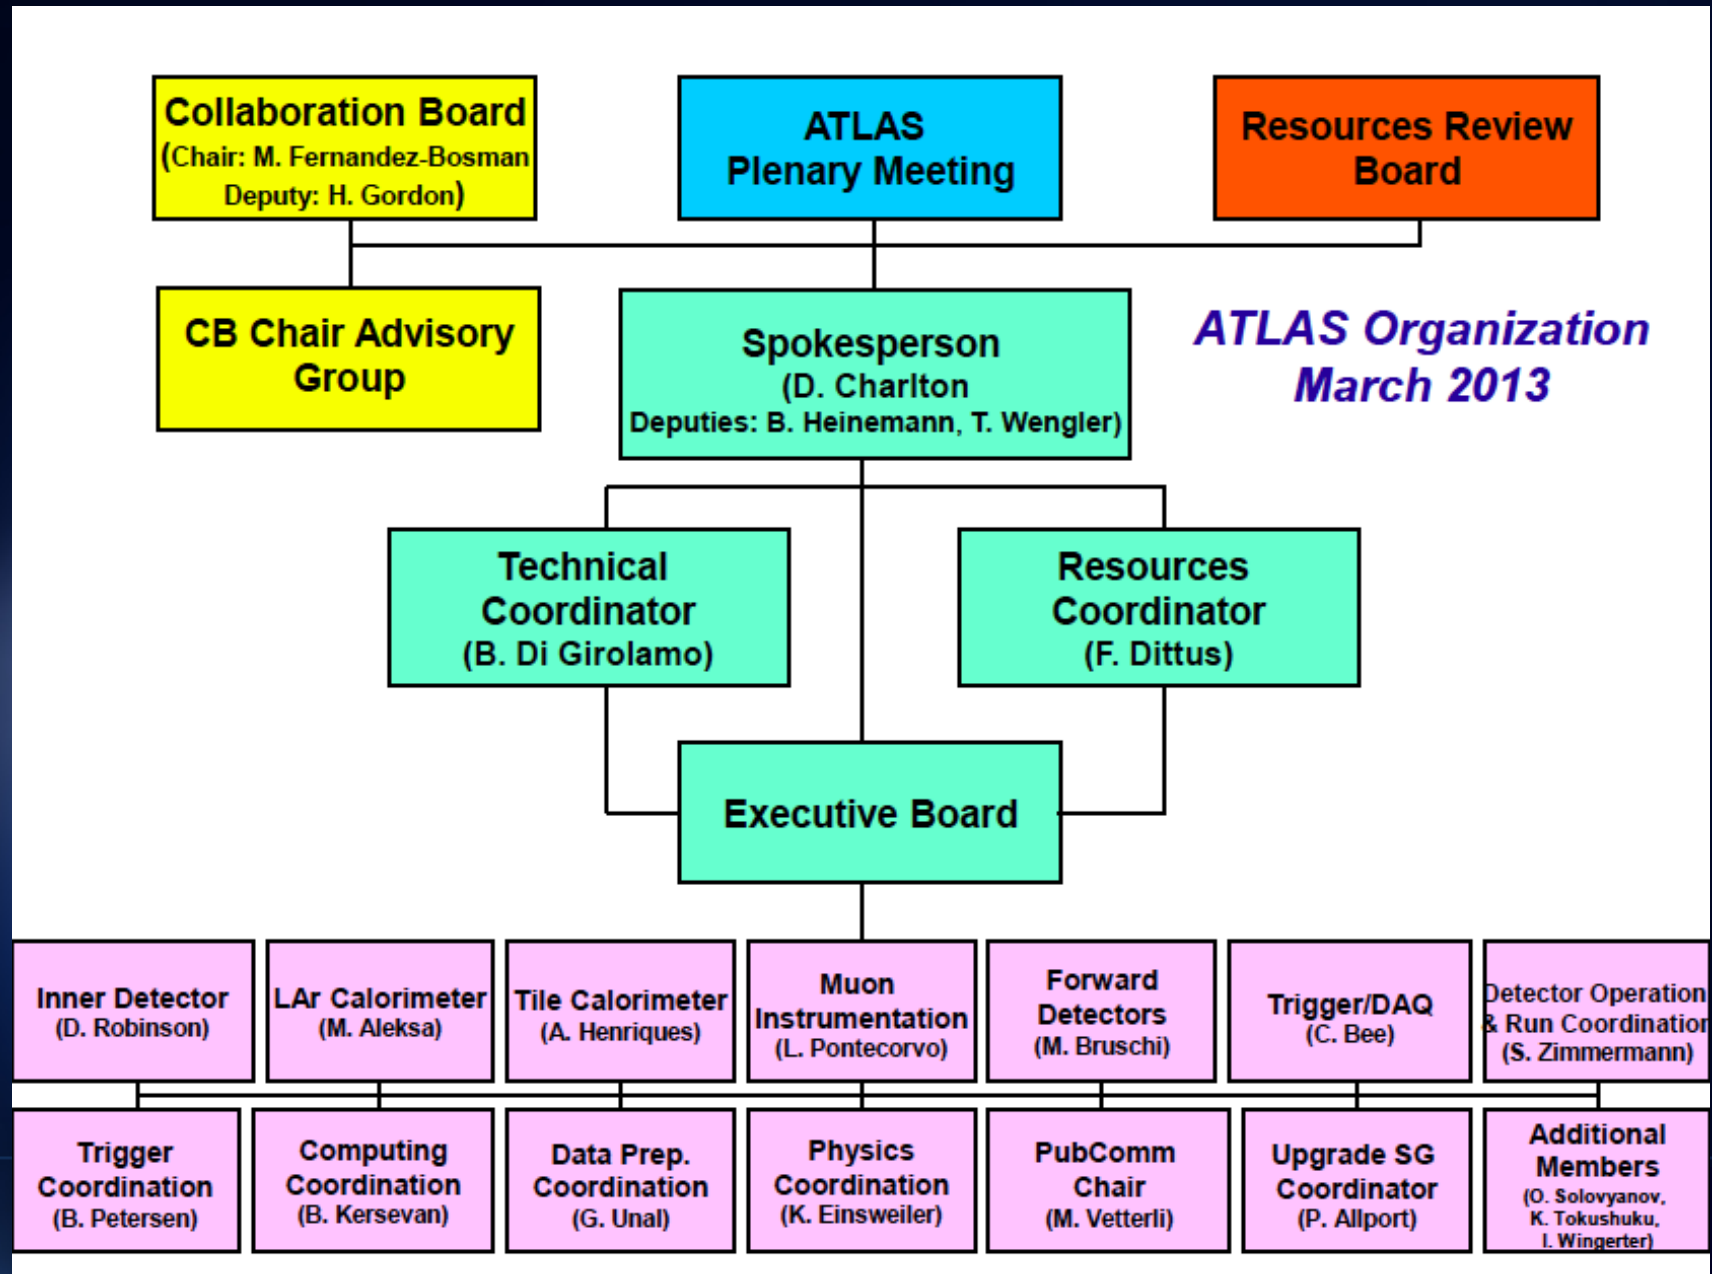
Collaboration Board
(Chair: M. Fernandez-Bosman
Deputy: H. Gordon)

ATLAS
Plenary Meeting

Resources Review
Board

CB Chair Advisory
Group

Spokesperson
(D. Charlton
Deputies: B. Heinemann, T. Wengler)

ATLAS Organization
March 2013

Technical
Coordinator
(B. Di Girolamo)

Resources
Coordinator
(F. Dittus)

Executive Board

Inner Detector
(D. Robinson)

LAr Calorimeter
(M. Aleksa)

Tile Calorimeter
(A. Henriques)

Muon
Instrumentation
(L. Pontecorvo)

Forward
Detectors
(M. Bruschi)

Trigger/DAQ
(C. Bee)

Detector Operation
& Run Coordinatio
(S. Zimmermann)

Trigger
Coordination
(B. Petersen)

Computing
Coordination
(B. Kersevan)

Data Prep.
Coordination
(G. Unal)

Physics
Coordination
(K. Einsweiler)

PubComm
Chair
(M. Vetterli)

Upgrade SG
Coordinator
(P. Allport)

Additional
Members
(O. Solovyanov,
K. Tokushuku,
I. Wingerter)